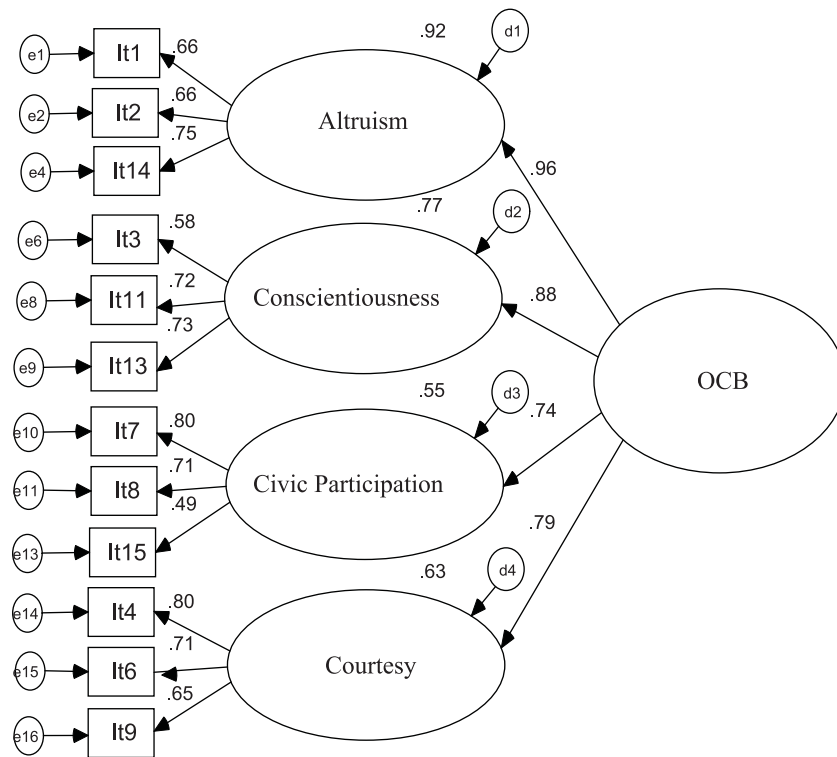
e1 It1 .66
e2 It2 .66
e4 It14 .75
.92 d1
Altruism
.96

e6 It3 .58
e8 It11 .72
e9 It13 .73
.77 d2
Conscientiousness
.88

OCB

e10 It7 .80
e11 It8 .71
e13 It15 .49
.55 d3
Civic Participation
.74

.79

e14 It4 .80
e15 It6 .71
e16 It9 .65
.63 d4
Courtesy